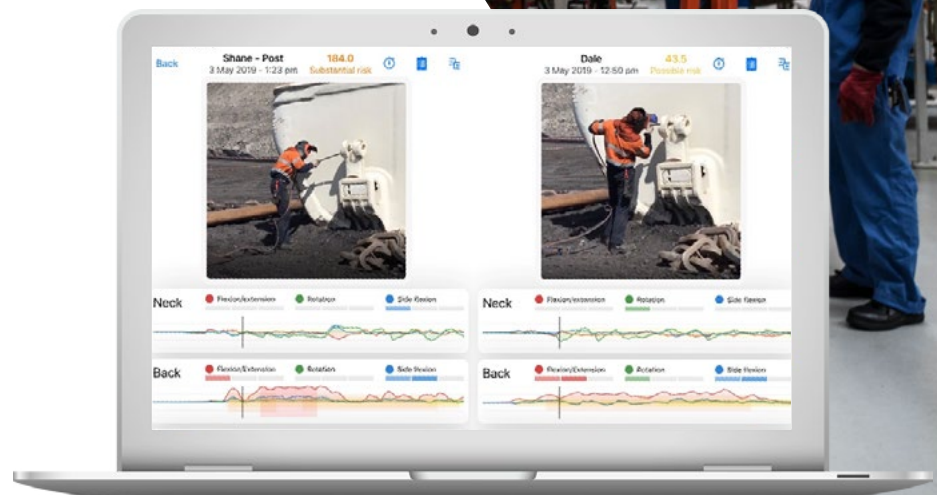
Back

Shane - Post
3 May 2019 - 1:23 pm
184.0
Substantial risk

Dale
3 May 2019 - 12:50 pm
43.5
Possible risk

Neck
Flexion/extension
Rotation
Side flexion

Neck
Flexion/extension
Rotation
Side flexion

Back
Flexion/Extension
Rotation
Side flexion

Back
Flexion/Extension
Rotation
Side flexion